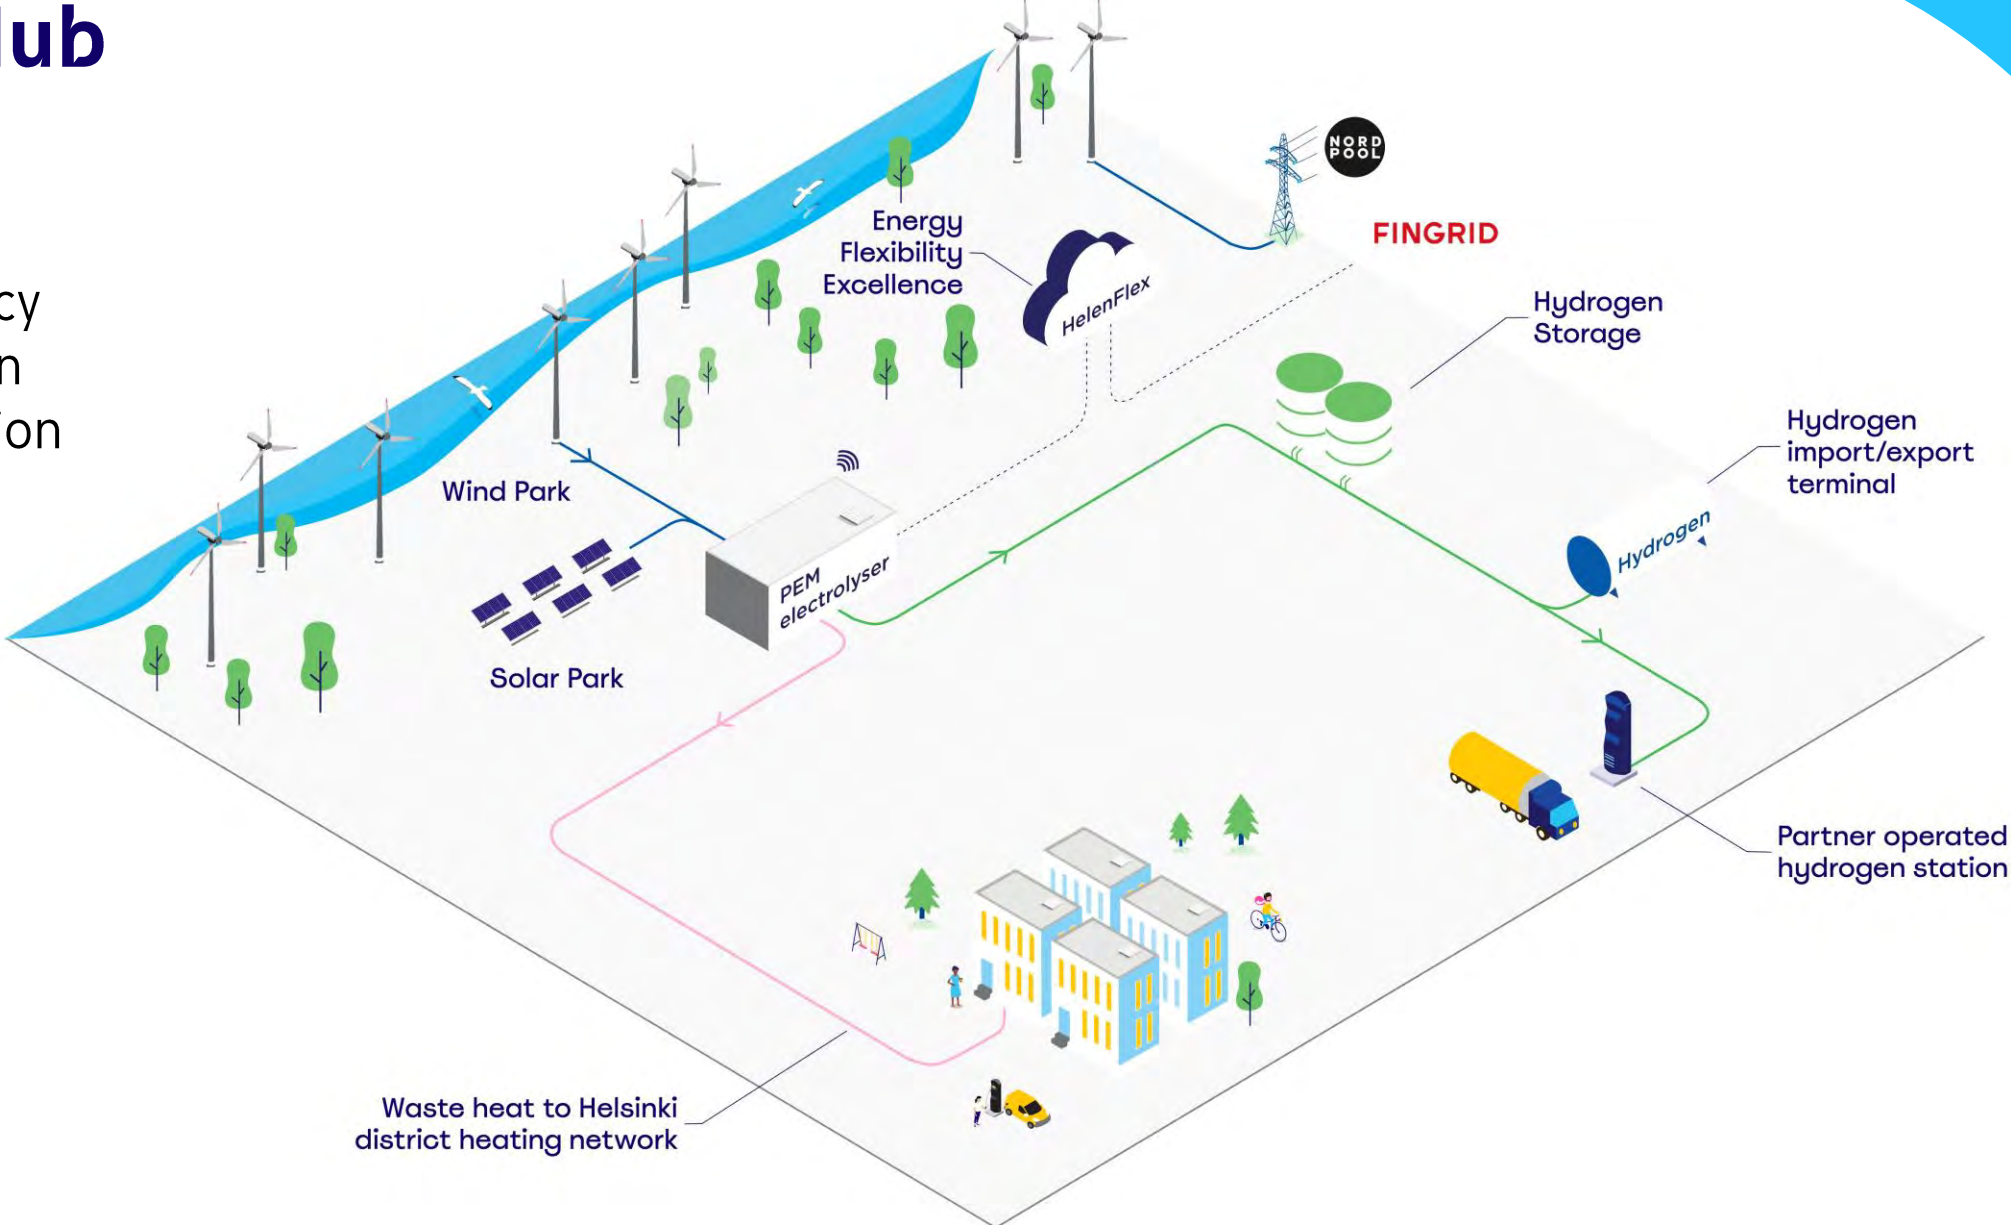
lub

cy
n
ion

Energy Flexibility Excellence

HelenFlex

NORD POOL

FINGRID

Hydrogen Storage

Hydrogen import/export terminal

Hydrogen

Wind Park

Solar Park

PEM electrolyser

Partner operated hydrogen station

Waste heat to Helsinki district heating network